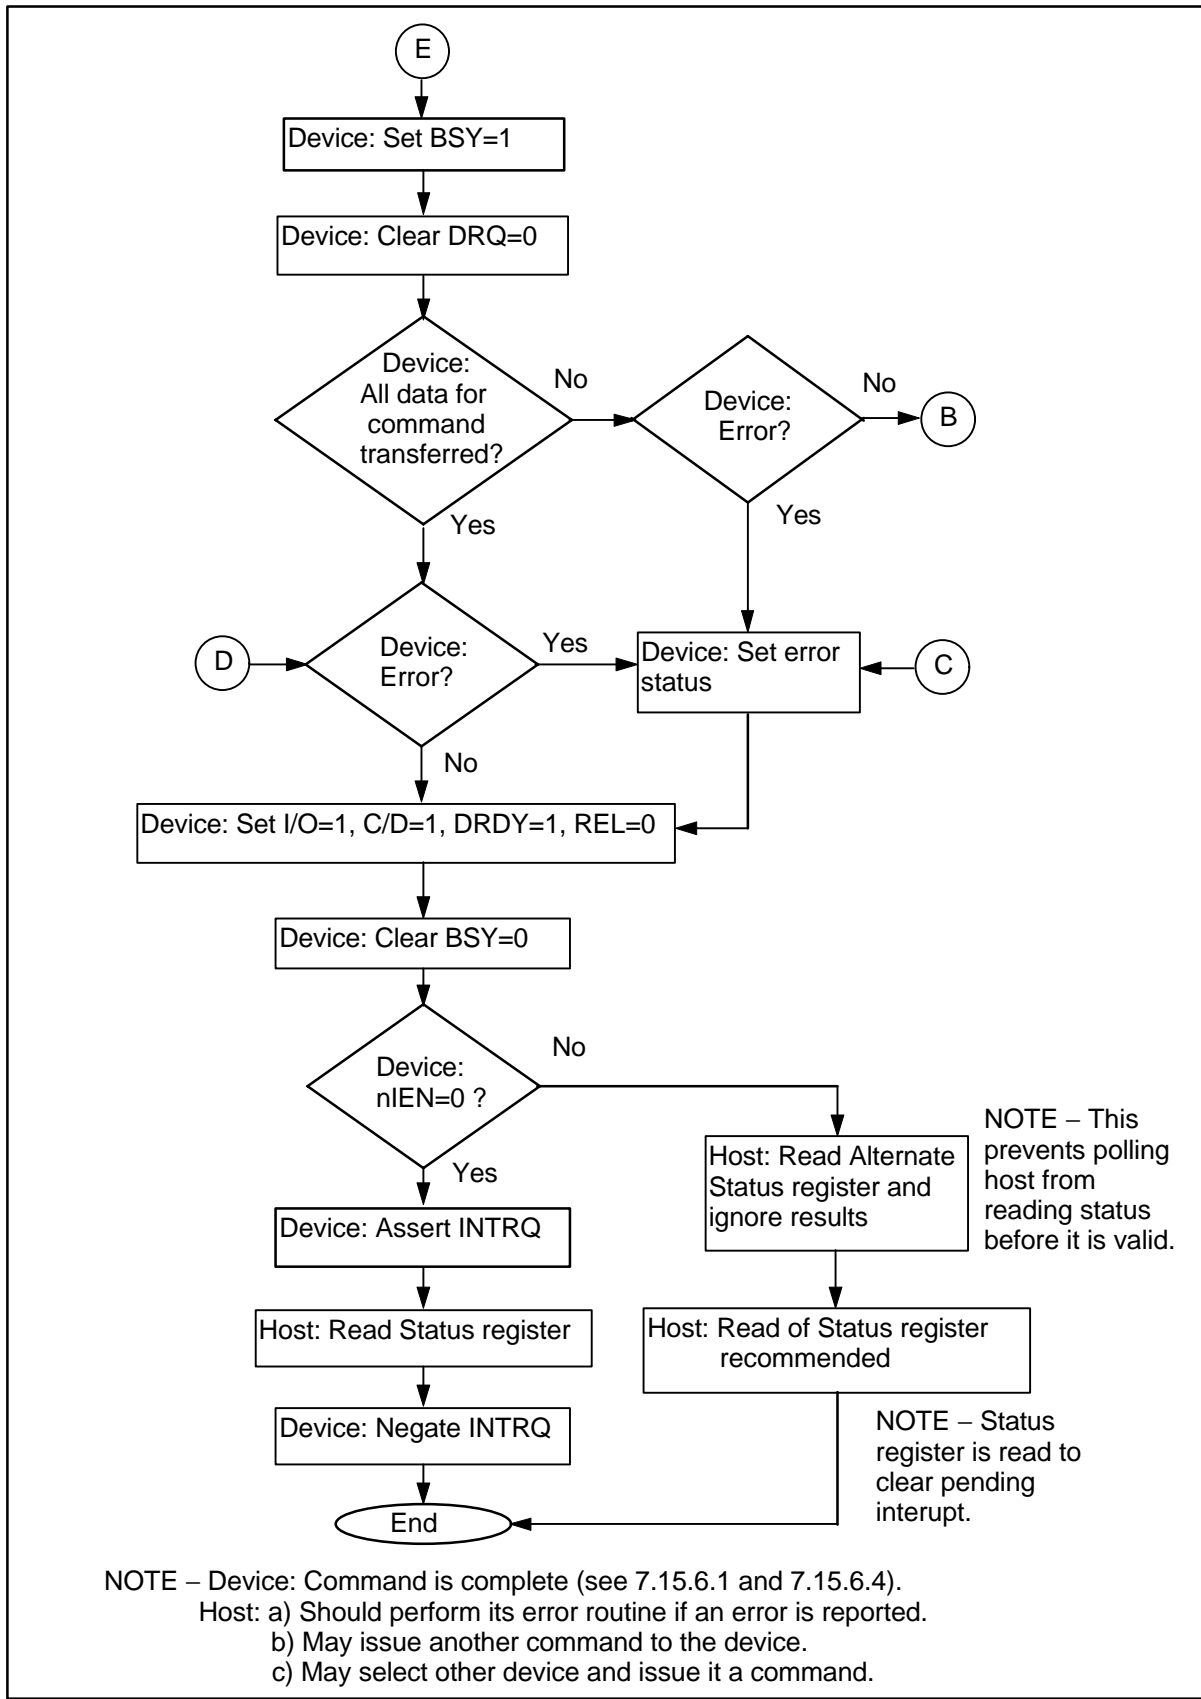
E

Device: Set BSY=1

Device: Clear DRQ=0

Device: All data for command transferred?

No

Device: Error?

No

B

Yes

Yes

D

Device: Error?

Yes

Device: Set error status

C

No

Device: Set I/O=1, C/D=1, DRDY=1, REL=0

Device: Clear BSY=0

Device: nIEN=0 ?

No

NOTE − This prevents polling host from reading status before it is valid.

Host: Read Alternate Status register and ignore results

Yes

Device: Assert INTRQ

Host: Read Status register

Host: Read of Status register recommended

Device: Negate INTRQ

NOTE − Status register is read to clear pending interupt.

End

NOTE − Device: Command is complete (see 7.15.6.1 and 7.15.6.4).
Host: a) Should perform its error routine if an error is reported.
b) May issue another command to the device.
c) May select other device and issue it a command.